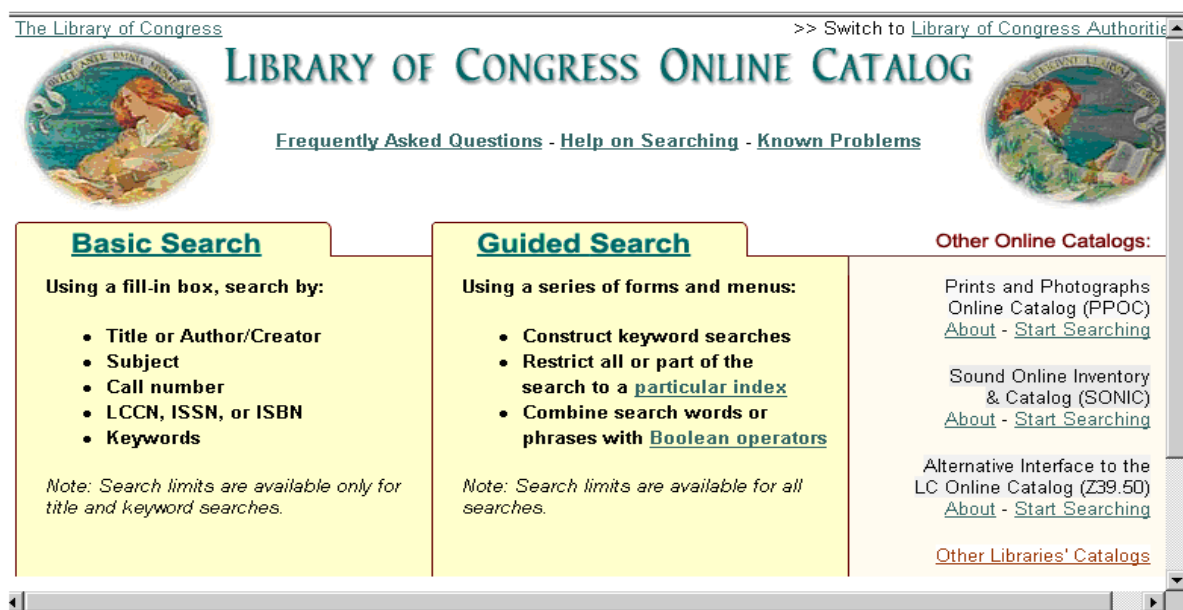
The Library of Congress

>> Switch to Library of Congress Authoriti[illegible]

LIBRARY OF CONGRESS ONLINE CATALOG

Frequently Asked Questions - Help on Searching - Known Problems

Basic Search

Using a fill-in box, search by:

- Title or Author/Creator
- Subject
- Call number
- LCCN, ISSN, or ISBN
- Keywords

Note: Search limits are available only for title and keyword searches.

Guided Search

Using a series of forms and menus:

- Construct keyword searches
- Restrict all or part of the search to a particular index
- Combine search words or phrases with Boolean operators

Note: Search limits are available for all searches.

Other Online Catalogs:

Prints and Photographs Online Catalog (PPOC)
About - Start Searching

Sound Online Inventory & Catalog (SONIC)
About - Start Searching

Alternative Interface to the LC Online Catalog (Z39.50)
About - Start Searching

Other Libraries' Catalogs